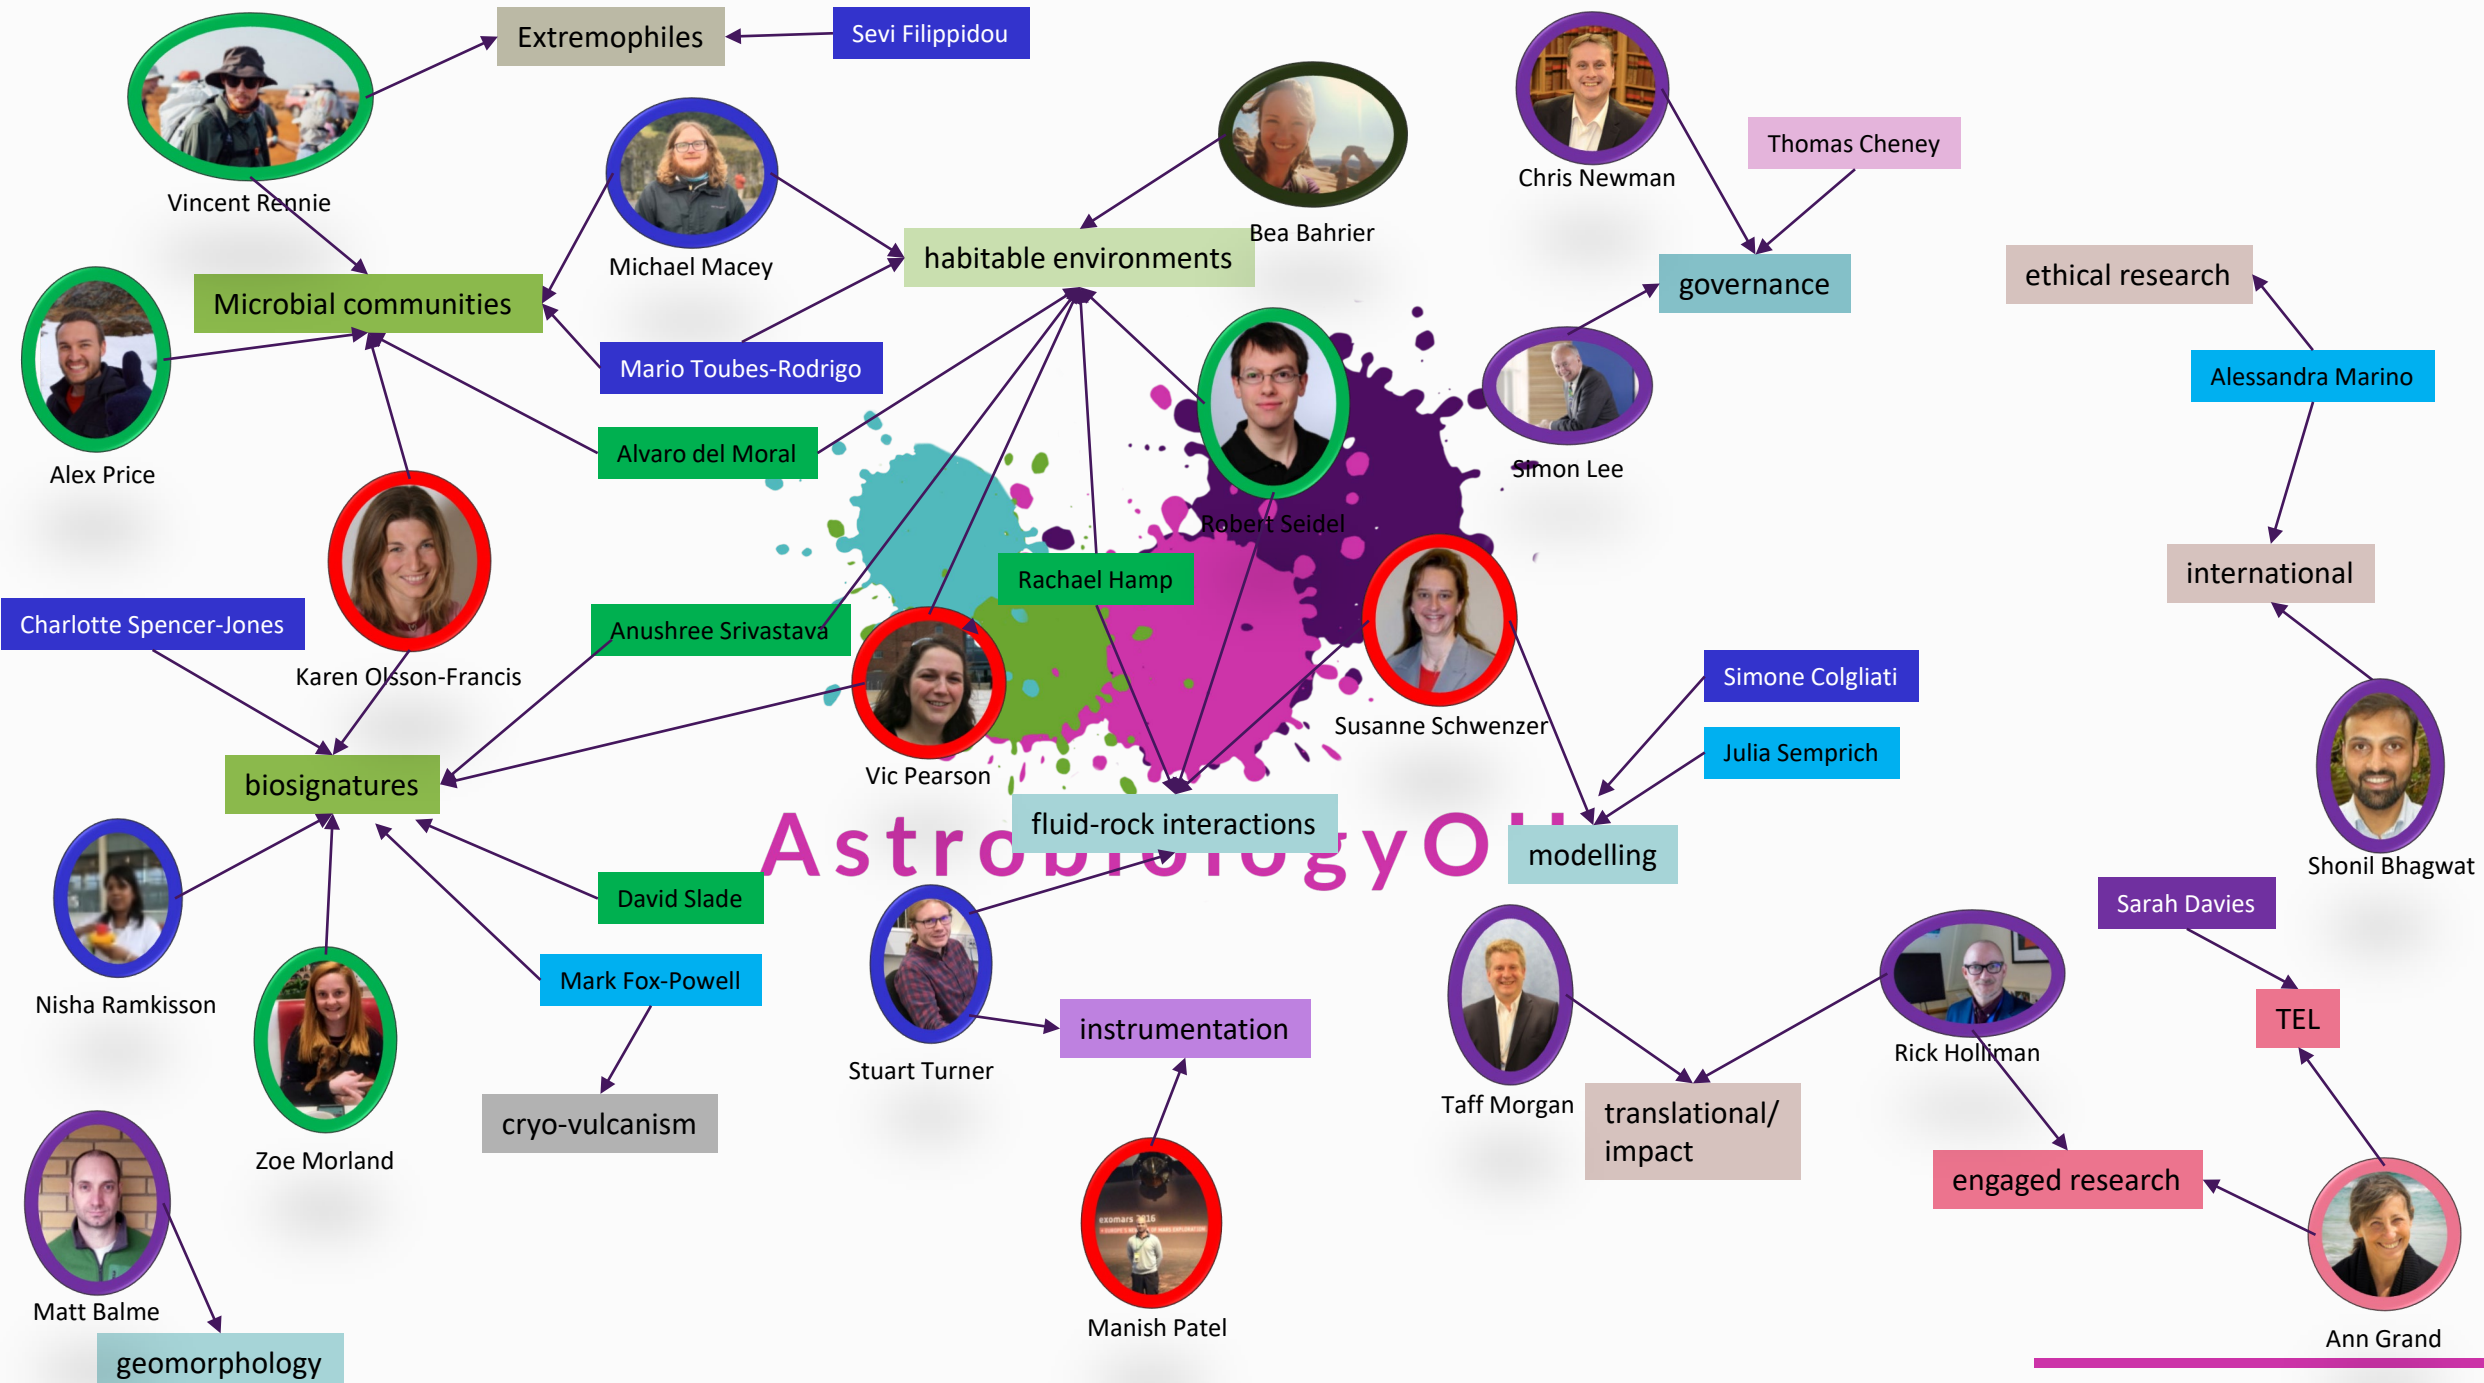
Extremophiles

Sevi Filippidou

Vincent Rennie

Michael Macey

habitable environments

Bea Bahrier

Chris Newman

Thomas Cheney

governance

ethical research

Microbial communities

Alex Price

Mario Toubes-Rodrigo

Alvaro del Moral

Simon Lee

Alessandra Marino

Robert Seidel

international

Karen Olsson-Francis

Charlotte Spencer-Jones

Rachael Hamp

Anushree Srivastava

Susanne Schwenzer

Simone Colgliati

Julia Semprich

Vic Pearson

biosignatures

fluid-rock interactions

AstrobiologyOU

modelling

Shonil Bhagwat

David Slade

Sarah Davies

Nisha Ramkisson

Mark Fox-Powell

Stuart Turner

instrumentation

Taff Morgan

Rick Holliman

TEL

Zoe Morland

cryo-vulcanism

translational/ impact

engaged research

Matt Balme

Manish Patel

Ann Grand

geomorphology